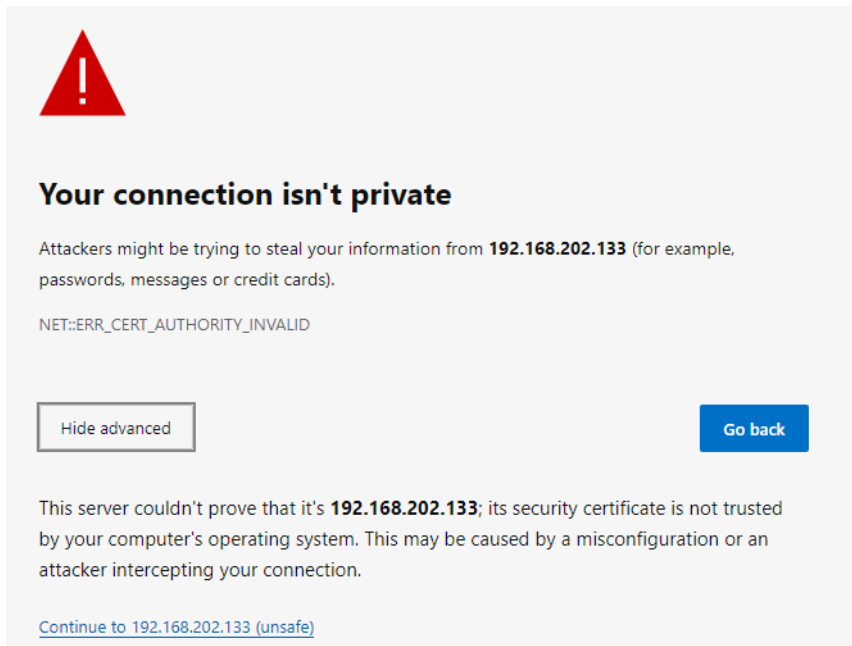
!

Your connection isn't private

Attackers might be trying to steal your information from **192.168.202.133** (for example, passwords, messages or credit cards).

NET::ERR_CERT_AUTHORITY_INVALID

Hide advanced

Go back

This server couldn't prove that it's **192.168.202.133**; its security certificate is not trusted by your computer's operating system. This may be caused by a misconfiguration or an attacker intercepting your connection.

Continue to 192.168.202.133 (unsafe)